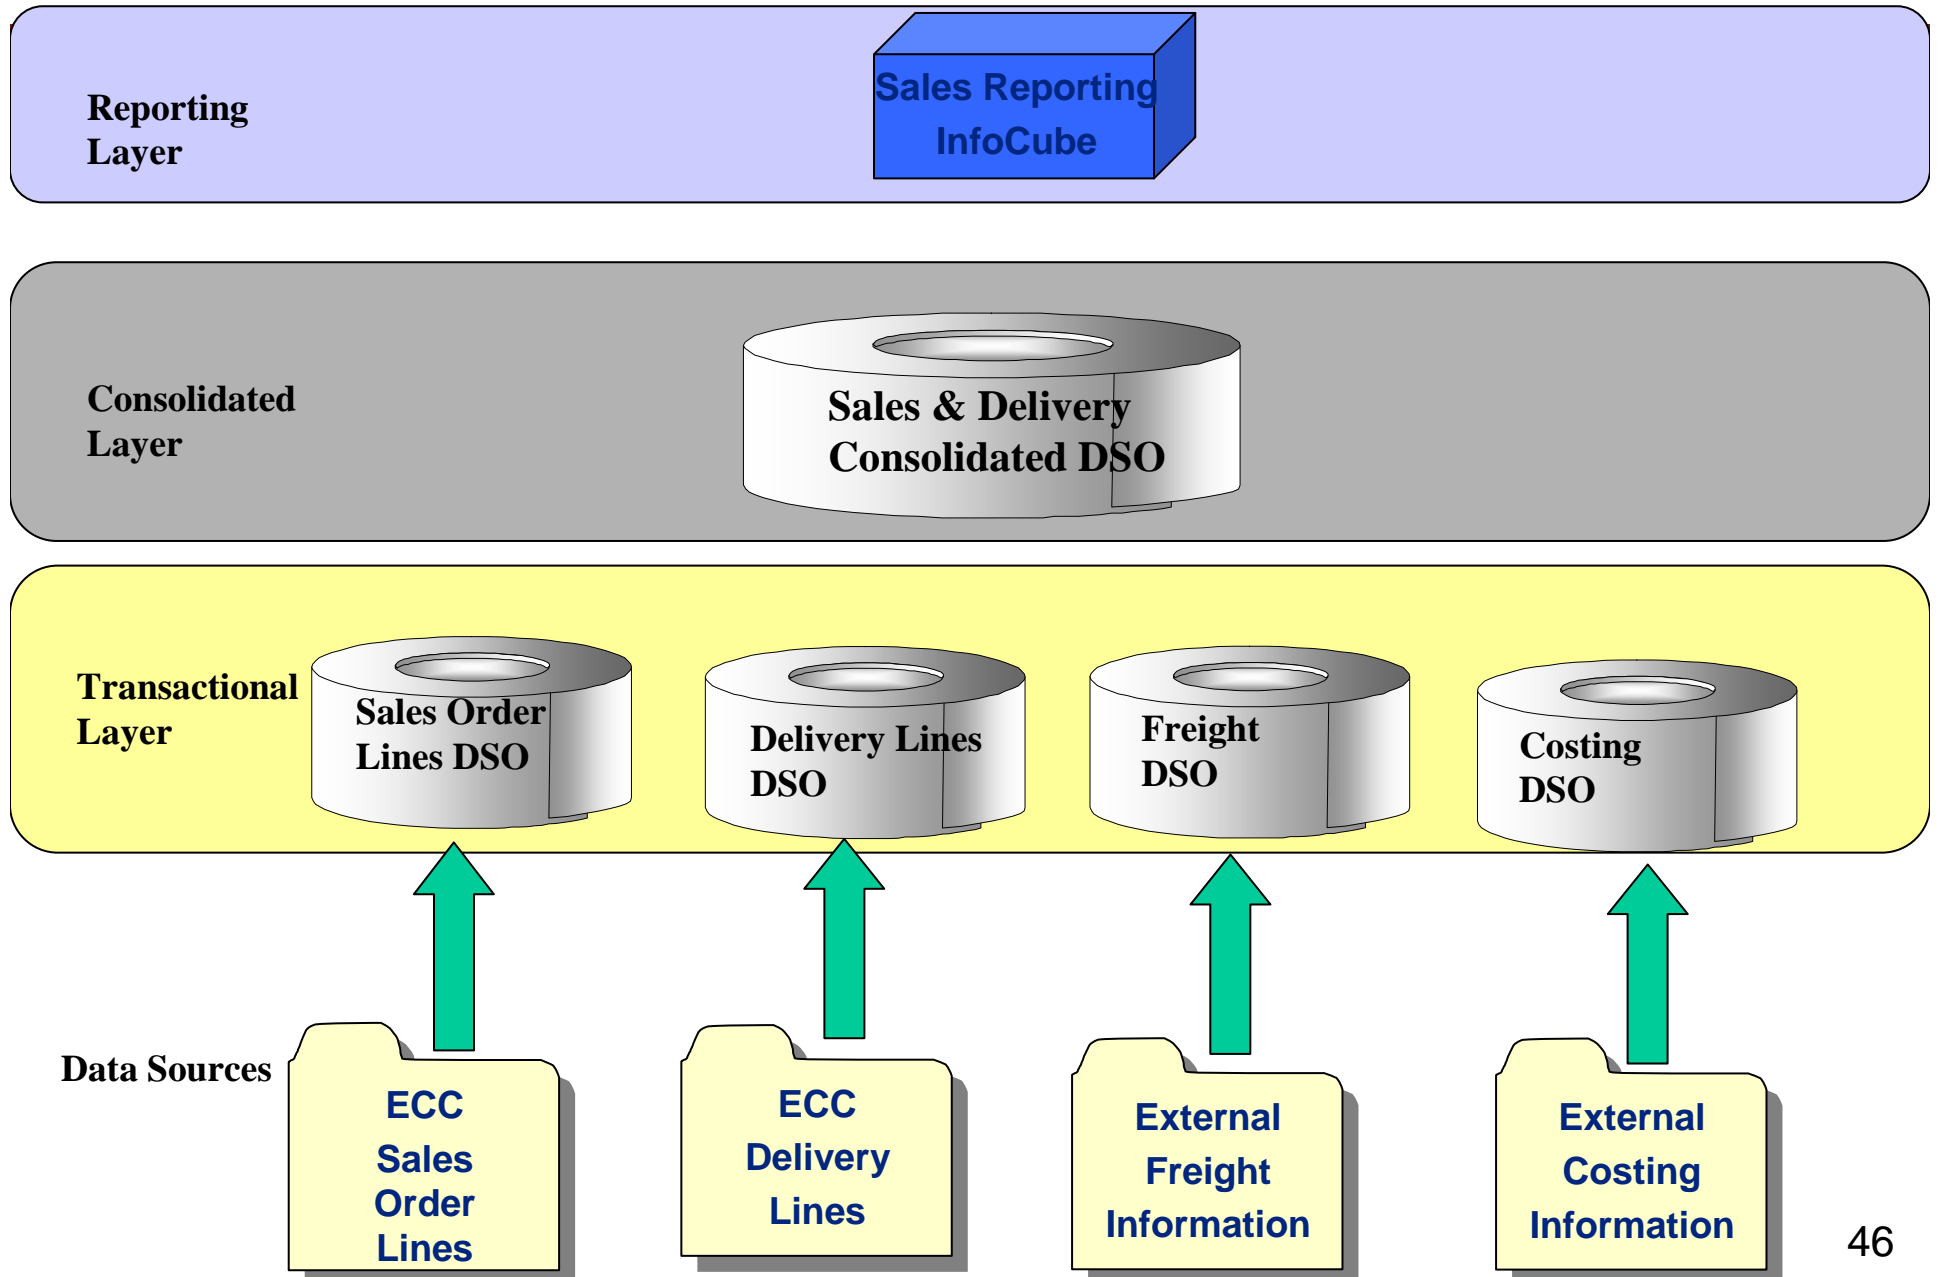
Reporting Layer

Sales Reporting InfoCube

Consolidated Layer

Sales & Delivery Consolidated DSO

Transactional Layer

Sales Order Lines DSO

Delivery Lines DSO

Freight DSO

Costing DSO

Data Sources

ECC Sales Order Lines

ECC Delivery Lines

External Freight Information

External Costing Information

46